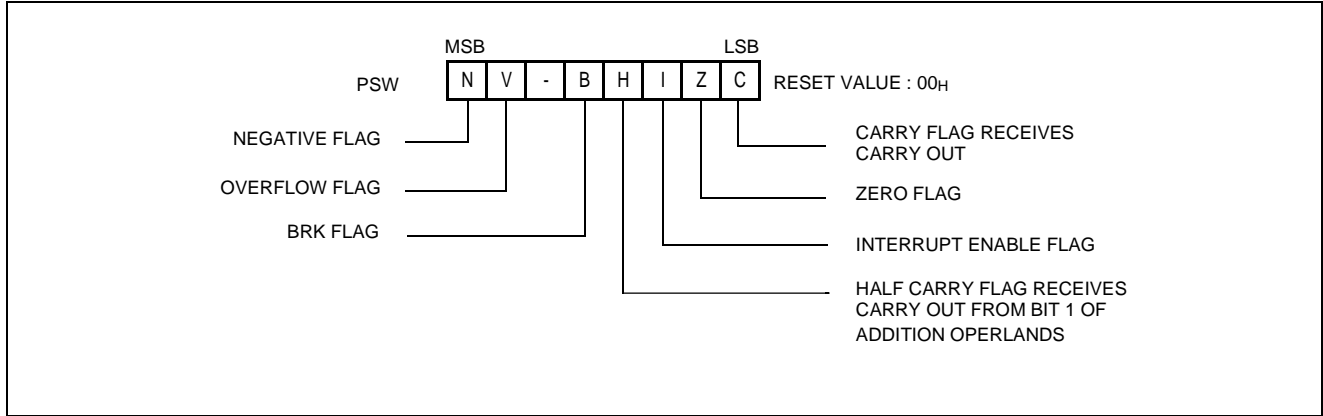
MSB

LSB

PSW

| N | V | - | B | H | I | Z | C |
|---|---|---|---|---|---|---|---|

RESET VALUE : $00_H$

NEGATIVE FLAG

OVERFLOW FLAG

BRK FLAG

CARRY FLAG RECEIVES CARRY OUT

ZERO FLAG

INTERRUPT ENABLE FLAG

HALF CARRY FLAG RECEIVES CARRY OUT FROM BIT 1 OF ADDITION OPERLANDS